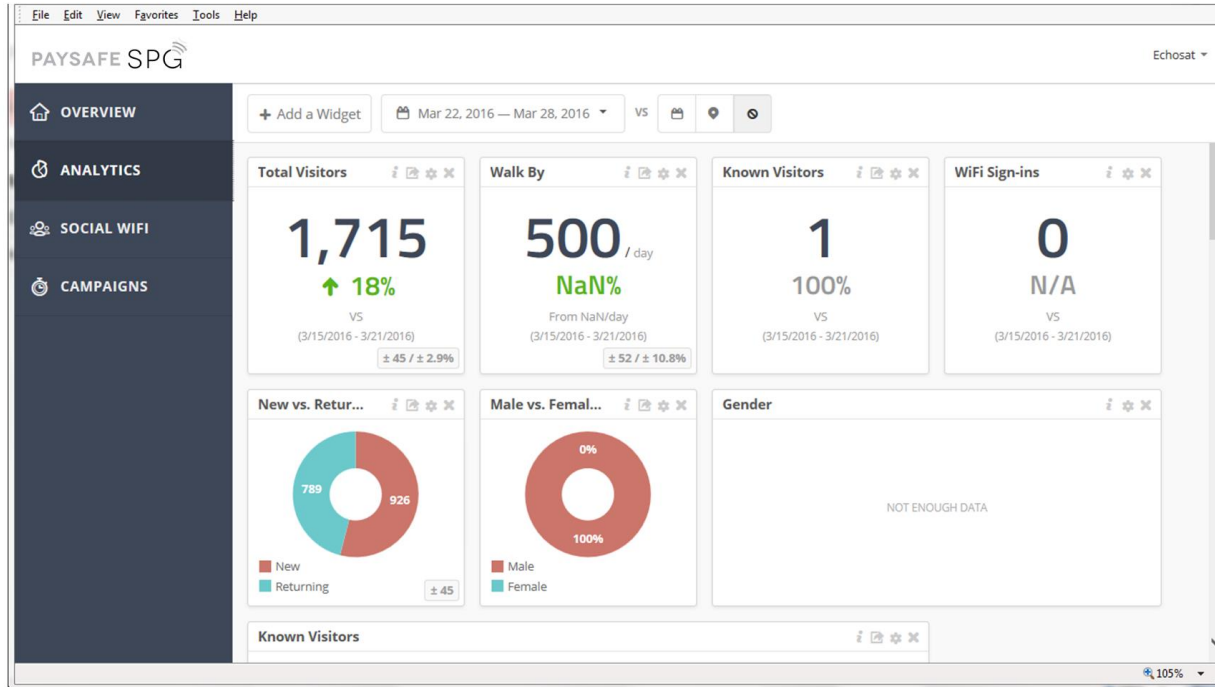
File Edit View Favorites Tools Help

PAYSAFE SPG

Echosat

OVERVIEW

ANALYTICS

SOCIAL WIFI

CAMPAIGNS

+ Add a Widget

Mar 22, 2016 — Mar 28, 2016

VS

Total Visitors

1,715

18%

VS

(3/15/2016 - 3/21/2016)

± 45 / ± 2.9%

Walk By

500 / day

NaN%

From NaN/day

(3/15/2016 - 3/21/2016)

± 52 / ± 10.8%

Known Visitors

1

100%

VS

(3/15/2016 - 3/21/2016)

WiFi Sign-ins

0

N/A

VS

(3/15/2016 - 3/21/2016)

New vs. Retur...

789

926

New

Returning

± 45

Male vs. Femal...

0%

100%

Male

Female

Gender

NOT ENOUGH DATA

Known Visitors

105%